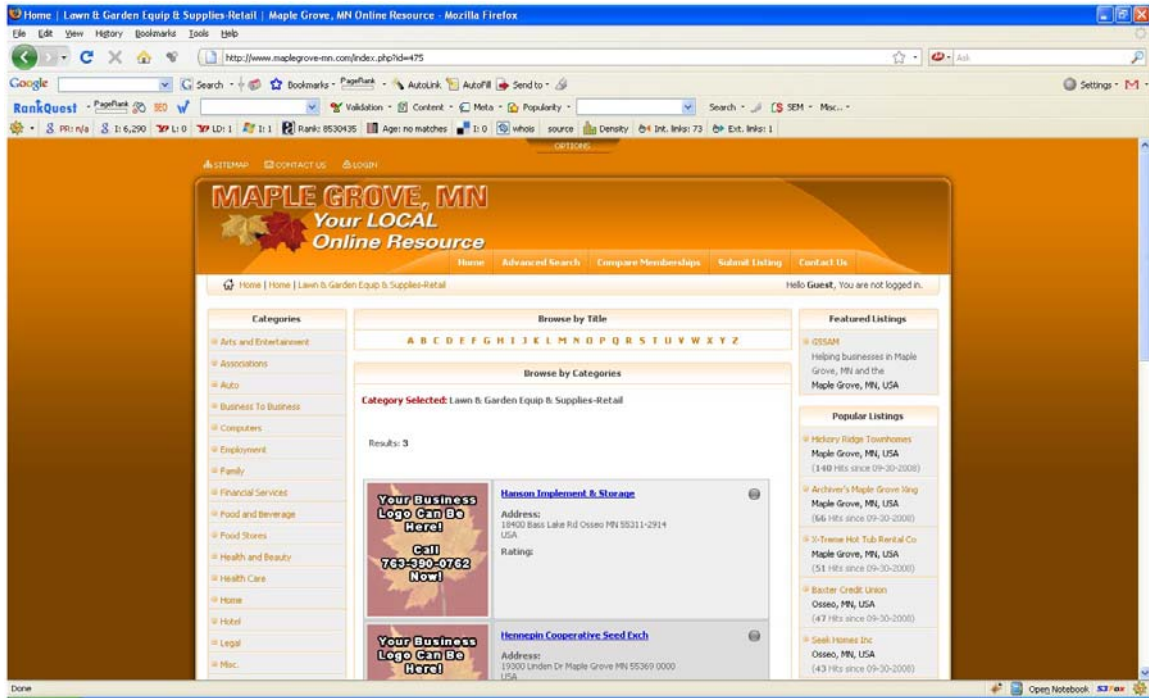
Home | Lawn & Garden Equip & Supplies-Retail | Maple Grove, MN Online Resource - Mozilla Firefox

File Edit View History Bookmarks Tools Help

http://www.maplegrove-mn.com/index.php?id=475

Google Search Bookmarks PageRank AutoLink AutoFill Send to Settings

RankQuest PageRank SEO Validation Content Meta Popularity Search SEM Misc.

PR: n/a I: 6,290 L: 0 LD: 1 I: 1 Rank: 8530435 Age: no matches I: 0 whois source Density Int. links: 73 Ext. links: 1

OPTIONS

SITEMAP CONTACT US LOGIN

MAPLE GROVE, MN
Your LOCAL
Online Resource

Home Advanced Search Compare Memberships Submit Listing Contact Us

Home | Home | Lawn & Garden Equip & Supplies-Retail

Hello Guest, You are not logged in.

Categories
Arts and Entertainment
Associations
Auto
Business To Business
Computers
Employment
Family
Financial Services
Food and Beverage
Food Stores
Health and Beauty
Health Care
Home
Hotel
Legal
Misc.

Browse by Title
A B C D E F G H I J K L M N O P Q R S T U V W X Y Z

Browse by Categories

Category Selected: Lawn & Garden Equip & Supplies-Retail

Results: 3

Your Business Logo Can Be Here! Call 763-390-0762 Now!

Hanson Implement & Storage
Address:
18400 Bass Lake Rd Osseo MN 55311-2914
USA
Rating:

Your Business Logo Can Be Here!

Hennepin Cooperative Seed Exch
Address:
19300 Linden Dr Maple Grove MN 55369 0000
USA

Featured Listings
GSSAM
Helping businesses in Maple Grove, MN and the
Maple Grove, MN, USA

Popular Listings
Hickory Ridge Townhomes
Maple Grove, MN, USA
(140 Hits since 09-30-2008)
Archiver's Maple Grove Xing
Maple Grove, MN, USA
(66 Hits since 09-30-2008)
X-Treme Hot Tub Rental Co
Maple Grove, MN, USA
(51 Hits since 09-30-2008)
Baxter Credit Union
Osseo, MN, USA
(47 Hits since 09-30-2008)
Seak Homes Inc
Osseo, MN, USA
(43 Hits since 09-30-2008)

Done

Open Notebook